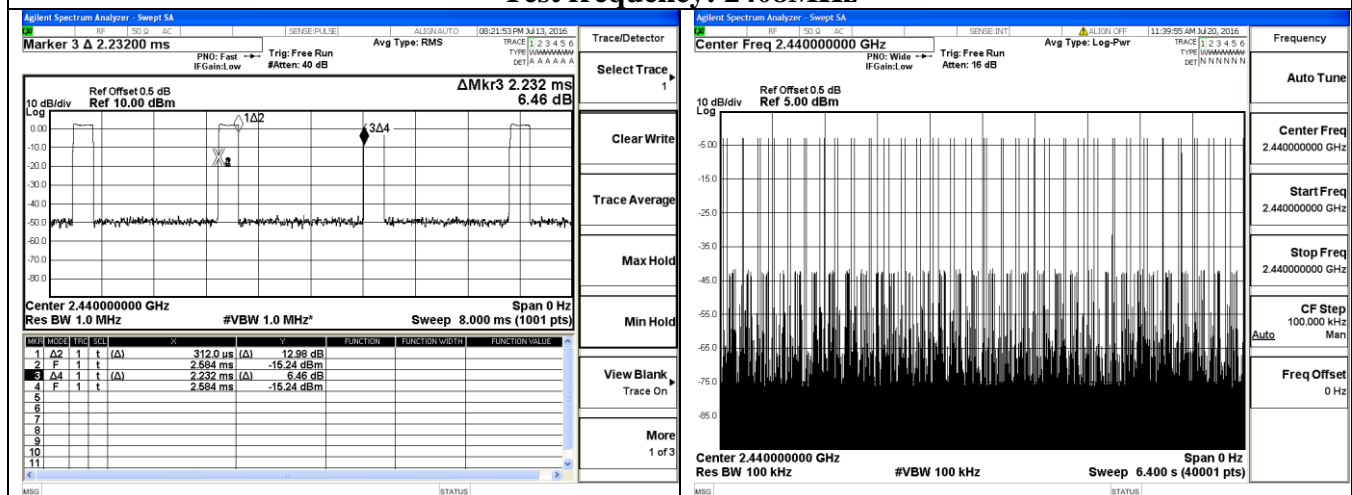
Test frequency: 2440MHz

Agilent Spectrum Analyzer - Swept SA
RF 50 Ω AC SENSE:PULSE ALIGN AUTO 08:21:53 PM Jul 13, 2016
Marker 3 Δ 2.23200 ms
PNO: Fast IFGain:Low
Trig: Free Run #Atten: 40 dB
Avg Type: RMS
TRACE 1 2 3 4 5 6 TYPE WWWWWW DET A A A A A A
Trace/Detector

Ref Offset 0.5 dB
10 dB/div Ref 10.00 dBm
Log
ΔMkr3 2.232 ms
6.46 dB

0.00
-10.0
-20.0
-30.0
-40.0
-50.0
-60.0
-70.0
-80.0
1Δ2
X2
3Δ4

Center 2.440000000 GHz
Res BW 1.0 MHz
#VBW 1.0 MHz*
Span 0 Hz
Sweep 8.000 ms (1001 pts)

| MKR | MODE | TRC | SCL | X | | Y | FUNCTION | FUNCTION WIDTH | FUNCTION VALUE |
|---|---|---|---|---|---|---|---|---|---|
| 1 | Δ2 | 1 | t | (Δ) | 312.0 us | (Δ) 12.98 dB | | | |
| 2 | F | 1 | t | | 2.584 ms | -15.24 dBm | | | |
| 3 | Δ4 | 1 | t | (Δ) | 2.232 ms | (Δ) 6.46 dB | | | |
| 4 | F | 1 | t | | 2.584 ms | -15.24 dBm | | | |
| 5 | | | | | | | | | |
| 6 | | | | | | | | | |
| 7 | | | | | | | | | |
| 8 | | | | | | | | | |
| 9 | | | | | | | | | |
| 10 | | | | | | | | | |
| 11 | | | | | | | | | |

Select Trace 1
Clear Write
Trace Average
Max Hold
Min Hold
View Blank Trace On
More 1 of 3
MSG STATUS

Agilent Spectrum Analyzer - Swept SA
RF 50 Ω AC SENSE:INT ALIGN OFF 11:39:55 AM Jul 20, 2016
Center Freq 2.440000000 GHz
PNO: Wide IFGain:Low
Trig: Free Run Atten: 16 dB
Avg Type: Log-Pwr
TRACE 1 2 3 4 5 6 TYPE WWWWWW DET N N N N N N
Frequency

Ref Offset 0.5 dB
10 dB/div Ref 5.00 dBm
Log
-5.00
-15.0
-25.0
-35.0
-45.0
-55.0
-65.0
-75.0
-85.0

Center 2.440000000 GHz
Res BW 100 kHz
#VBW 100 kHz
Span 0 Hz
Sweep 6.400 s (40001 pts)

Auto Tune
Center Freq 2.440000000 GHz
Start Freq 2.440000000 GHz
Stop Freq 2.440000000 GHz
CF Step 100.000 kHz Auto Man
Freq Offset 0 Hz
MSG STATUS